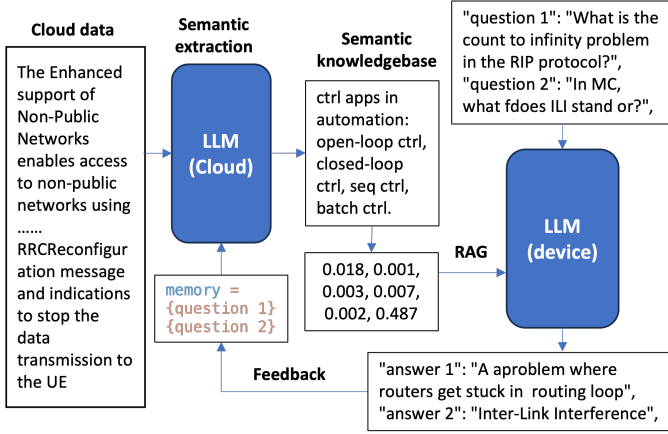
Cloud data

The Enhanced support of Non-Public Networks enables access to non-public networks using ...... RRCReconfiguration message and indications to stop the data transmission to the UE

Semantic extraction

LLM (Cloud)

Semantic knowledgebase

ctrl apps in automation: open-loop ctrl, closed-loop ctrl, seq ctrl, batch ctrl.

0.018, 0.001, 0.003, 0.007, 0.002, 0.487

memory = {question 1} {question 2}

Feedback

"question 1": "What is the count to infinity problem in the RIP protocol?", "question 2": "In MC, what fdoes ILI stand or?",

RAG

LLM (device)

"answer 1": "A aproblem where routers get stuck in routing loop", "answer 2": "Inter-Link Interference",